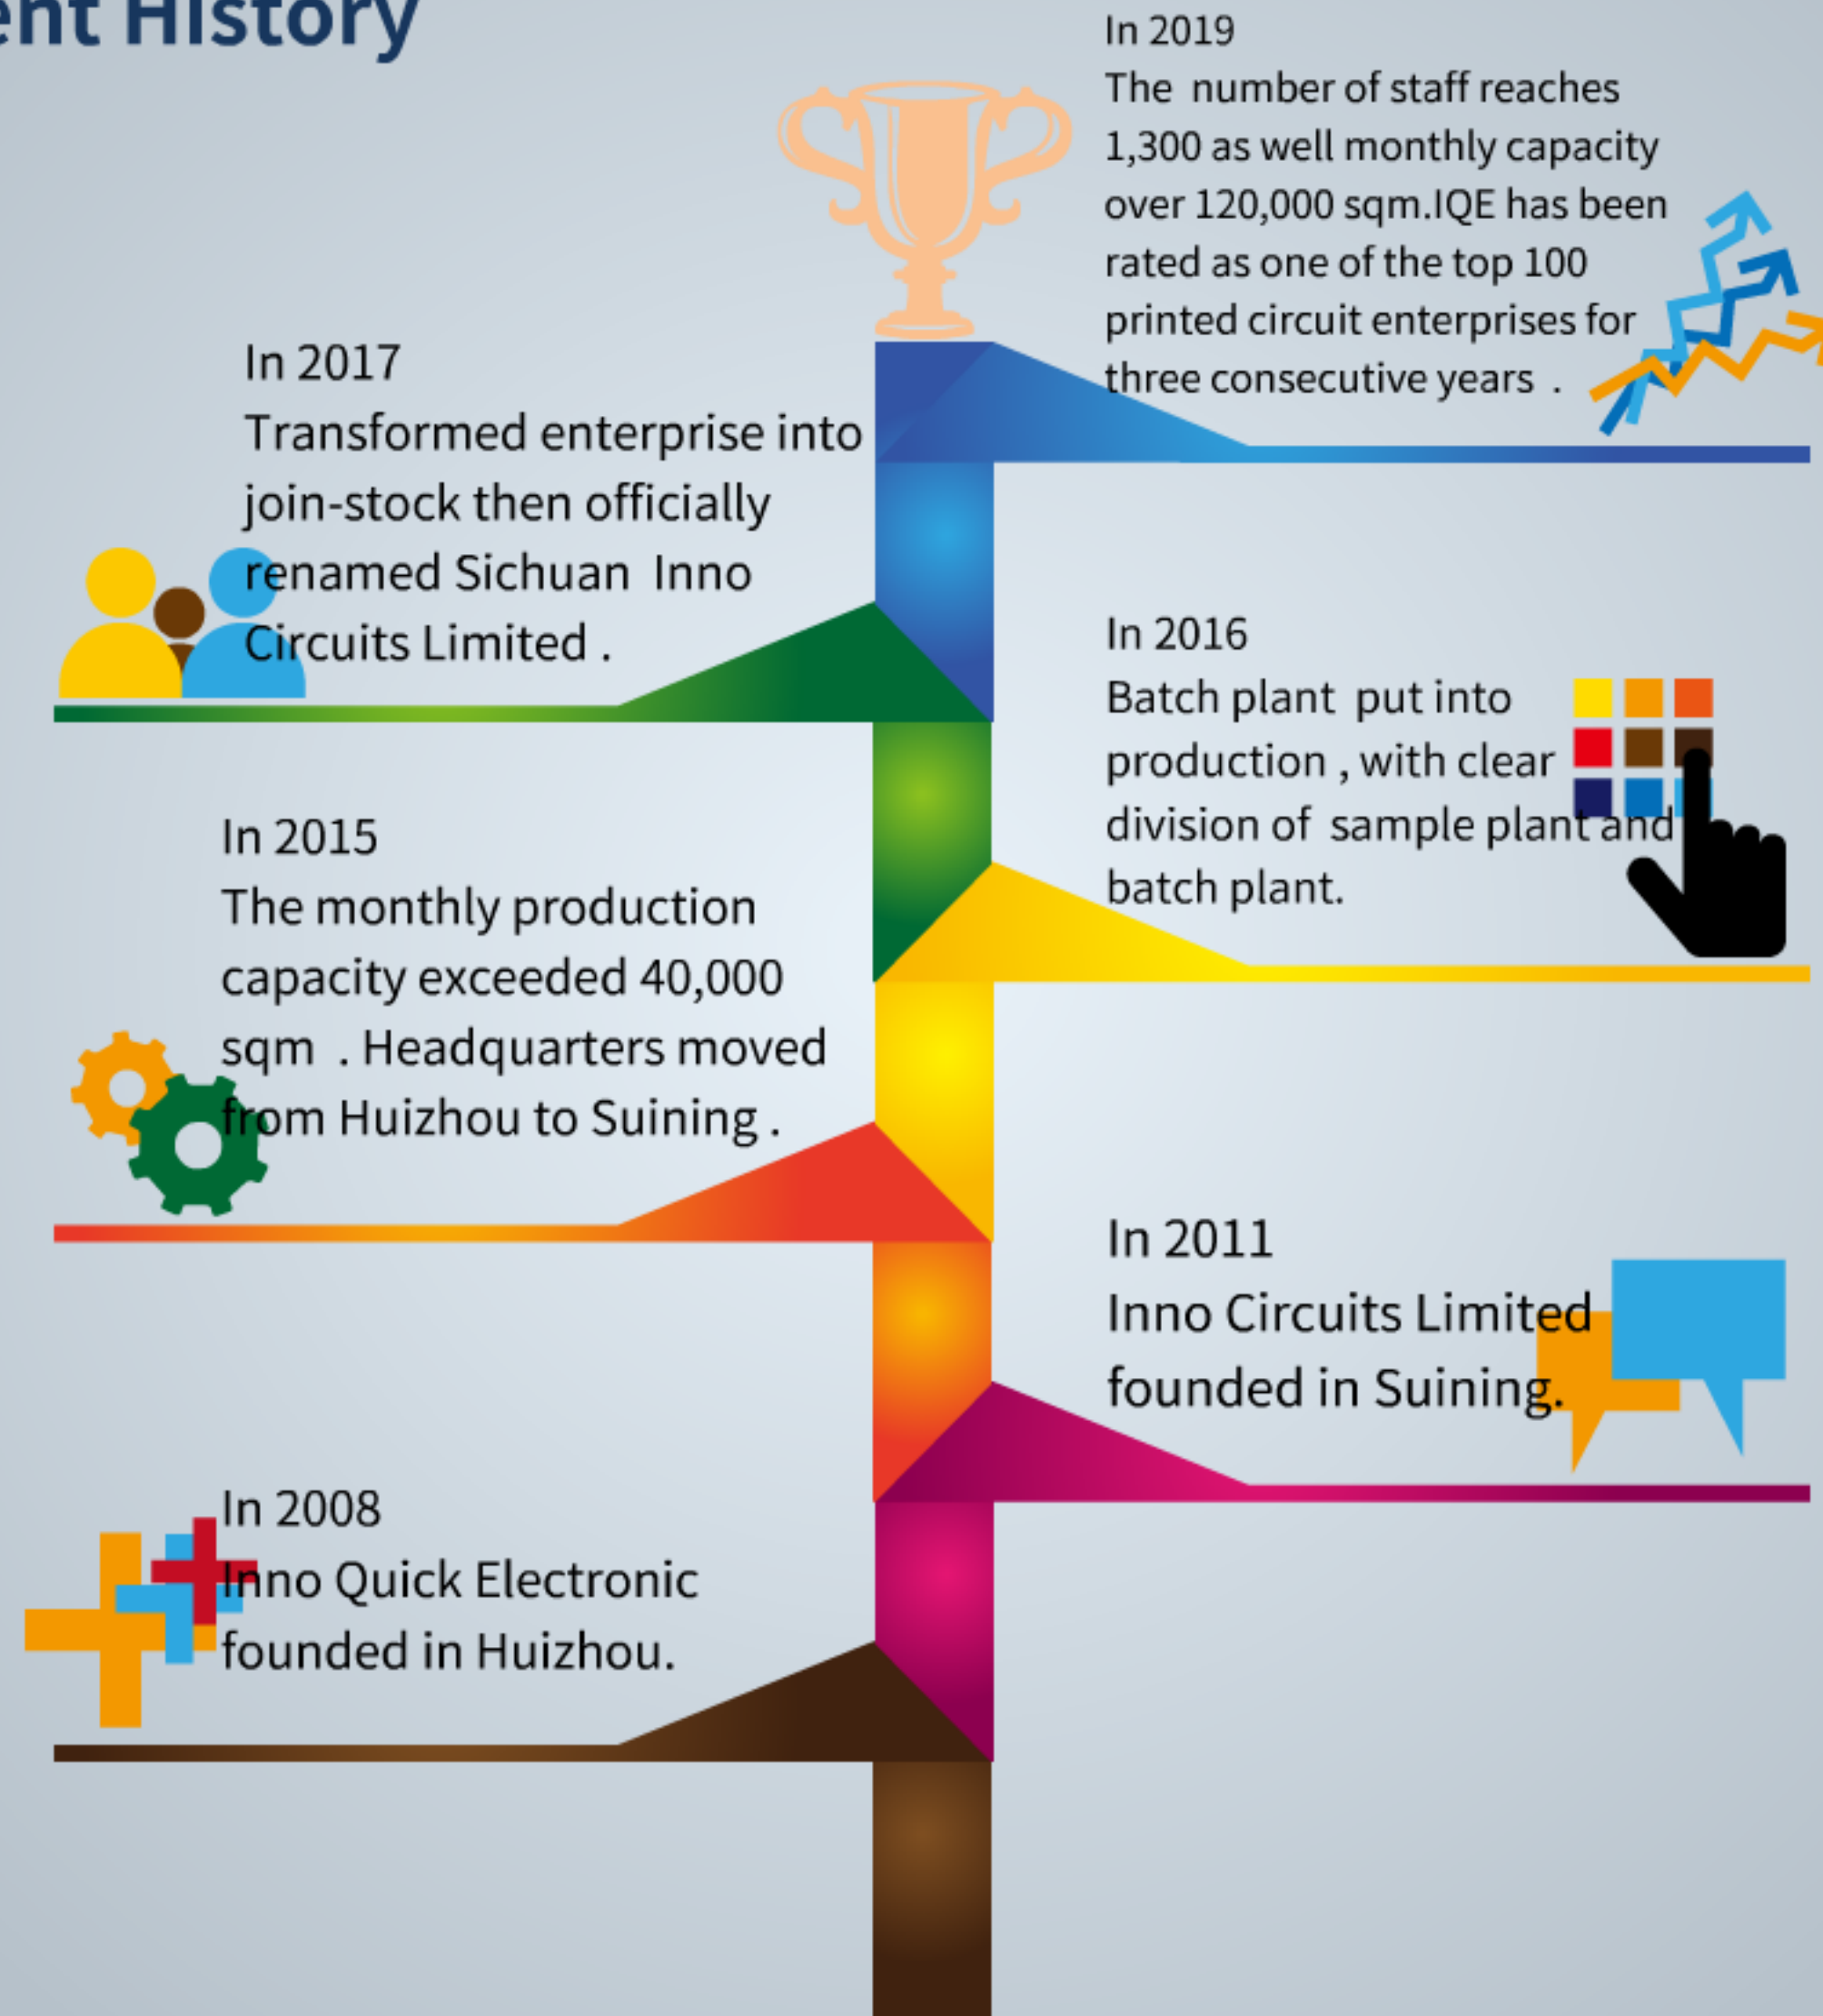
ent History

In 2019
The number of staff reaches 1,300 as well monthly capacity over 120,000 sqm.IQE has been rated as one of the top 100 printed circuit enterprises for three consecutive years .

In 2017
Transformed enterprise into join-stock then officially renamed Sichuan Inno Circuits Limited .

In 2016
Batch plant put into production , with clear division of sample plant and batch plant.

In 2015
The monthly production capacity exceeded 40,000 sqm . Headquarters moved from Huizhou to Suining .

In 2011
Inno Circuits Limited founded in Suining.

In 2008
Inno Quick Electronic founded in Huizhou.